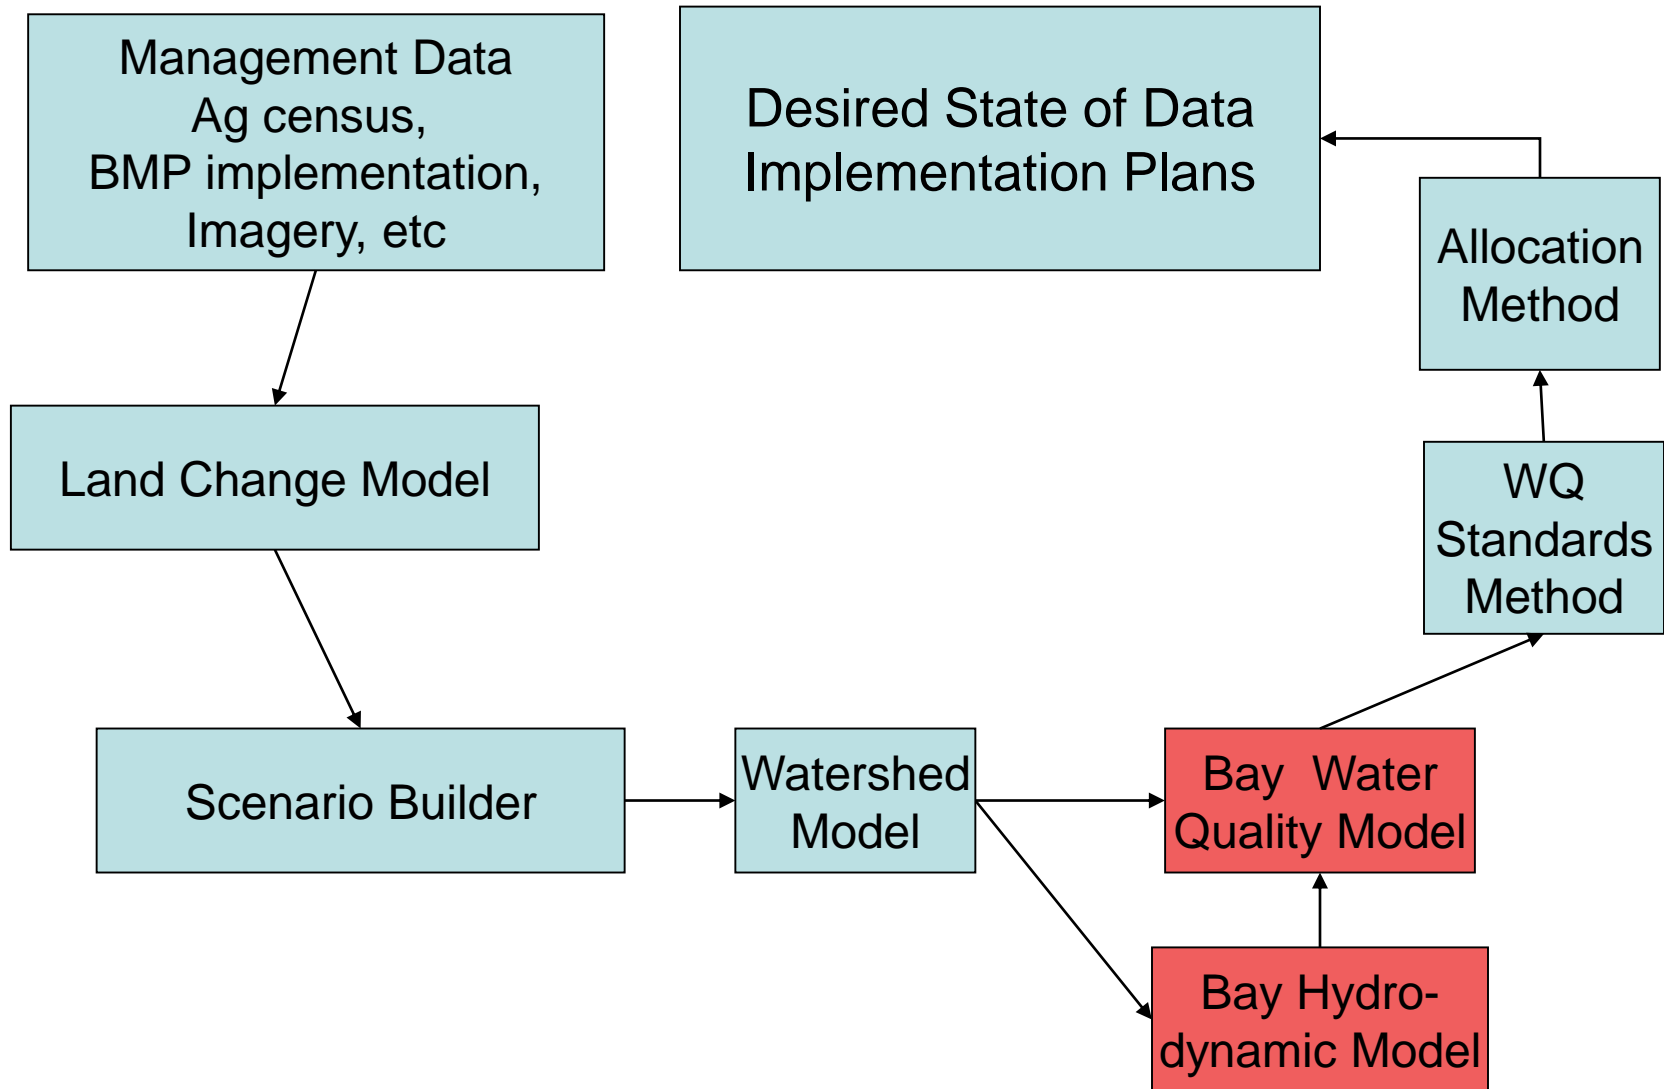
Management Data
Ag census,
BMP implementation,
Imagery, etc

Desired State of Data
Implementation Plans

Allocation Method

Land Change Model

WQ Standards Method

Scenario Builder

Watershed Model

Bay Water Quality Model

Bay Hydrodynamic Model